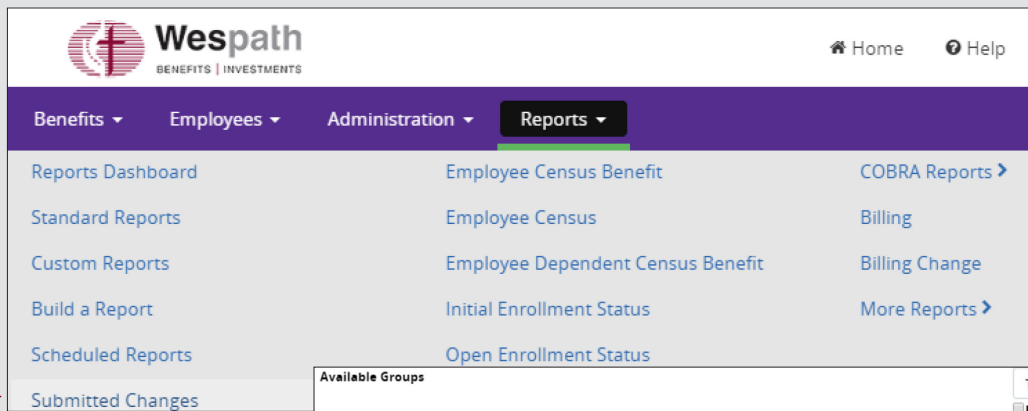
Wespath
BENEFITS | INVESTMENTS

Home Help

Benefits ▾ Employees ▾ Administration ▾ Reports ▾

Reports Dashboard
Standard Reports
Custom Reports
Build a Report
Scheduled Reports
Submitted Changes

Employee Census Benefit
Employee Census
Employee Dependent Census Benefit
Initial Enrollment Status
Open Enrollment Status

COBRA Reports ›
Billing
Billing Change
More Reports ›

Available Groups